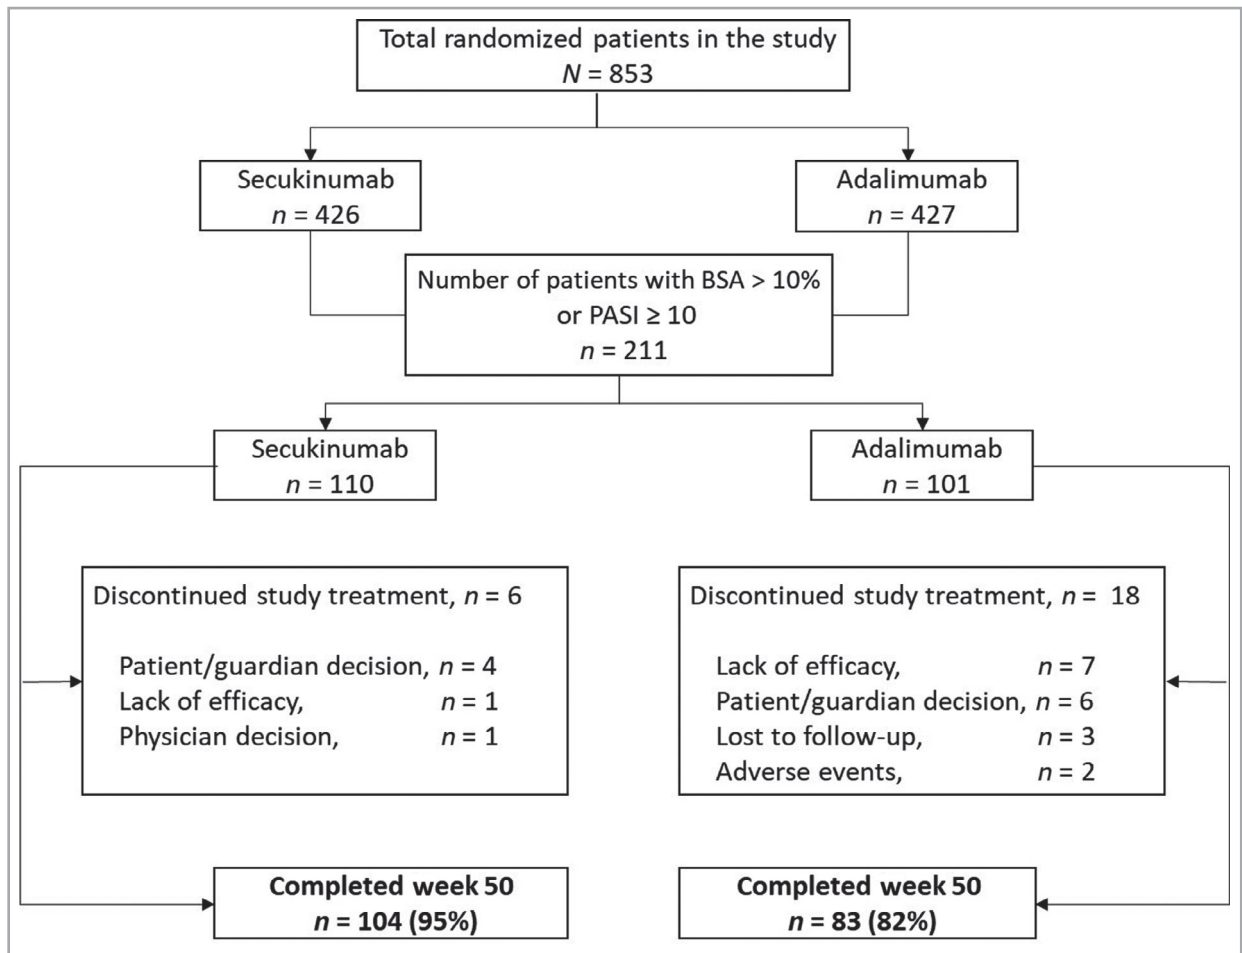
Total randomized patients in the study
$N = 853$

Secukinumab
$n = 426$

Adalimumab
$n = 427$

Number of patients with BSA > 10% or PASI ≥ 10
$n = 211$

Secukinumab
$n = 110$

Adalimumab
$n = 101$

Discontinued study treatment, $n = 6$

Patient/guardian decision, $n = 4$
Lack of efficacy, $n = 1$
Physician decision, $n = 1$

Discontinued study treatment, $n = 18$

Lack of efficacy, $n = 7$
Patient/guardian decision, $n = 6$
Lost to follow-up, $n = 3$
Adverse events, $n = 2$

**Completed week 50**
**$n = 104$ (95%)**

**Completed week 50**
**$n = 83$ (82%)**